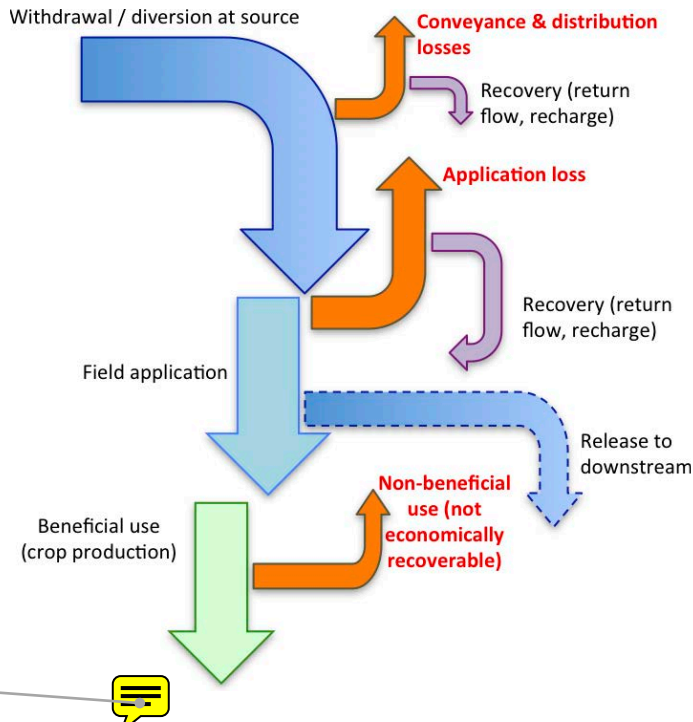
Withdrawal / diversion at source

Conveyance & distribution losses

Recovery (return flow, recharge)

Application loss

Recovery (return flow, recharge)

Field application

Release to downstream

Beneficial use (crop production)

Non-beneficial use (not economically recoverable)